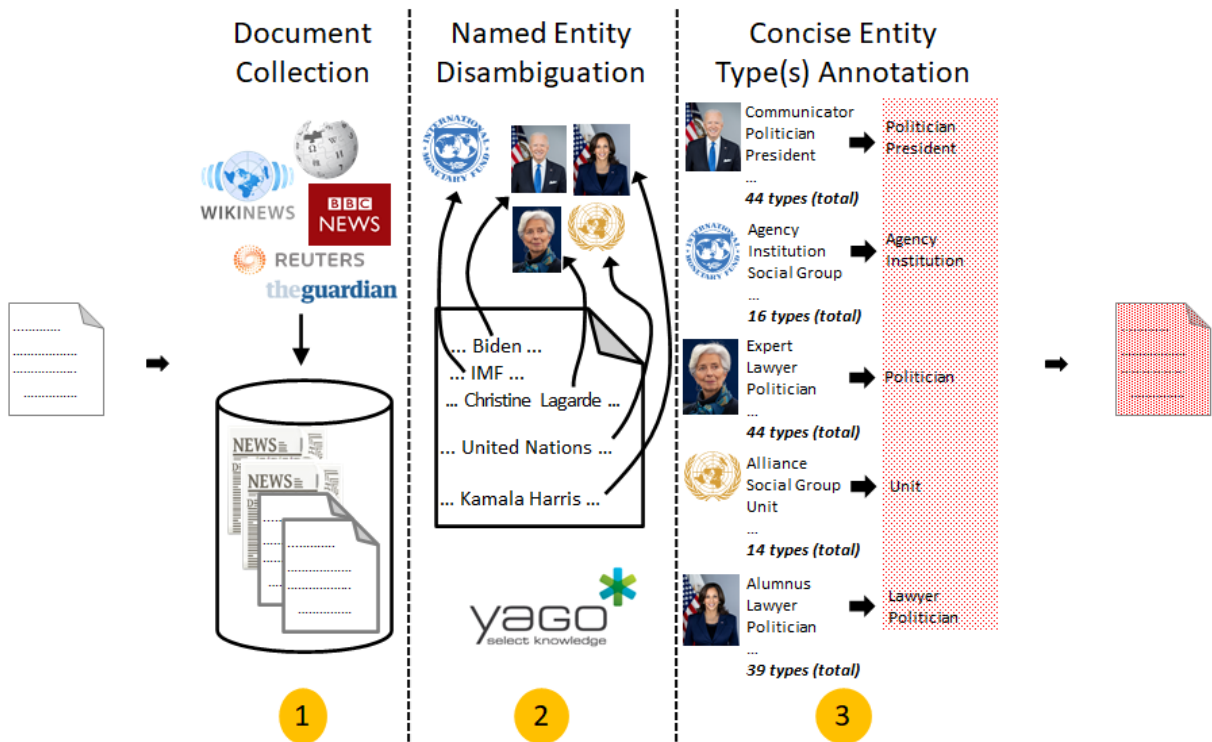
Document Collection

WIKINEWS
BBC NEWS
REUTERS
theguardian

NEWS
NEWS

1

Named Entity Disambiguation

INTERNATIONAL MONETARY FUND

... Biden ...
... IMF ...
... Christine Lagarde ...
... United Nations ...
... Kamala Harris ...

yago
select knowledge

2

Concise Entity Type(s) Annotation

Communicator
Politician
President
...
44 types (total)

Politician
President

Agency
Institution
Social Group
...
16 types (total)

Agency
Institution

Expert
Lawyer
Politician
...
44 types (total)

Politician

Alliance
Social Group
Unit
...
14 types (total)

Unit

Alumnus
Lawyer
Politician
...
39 types (total)

Lawyer
Politician

3